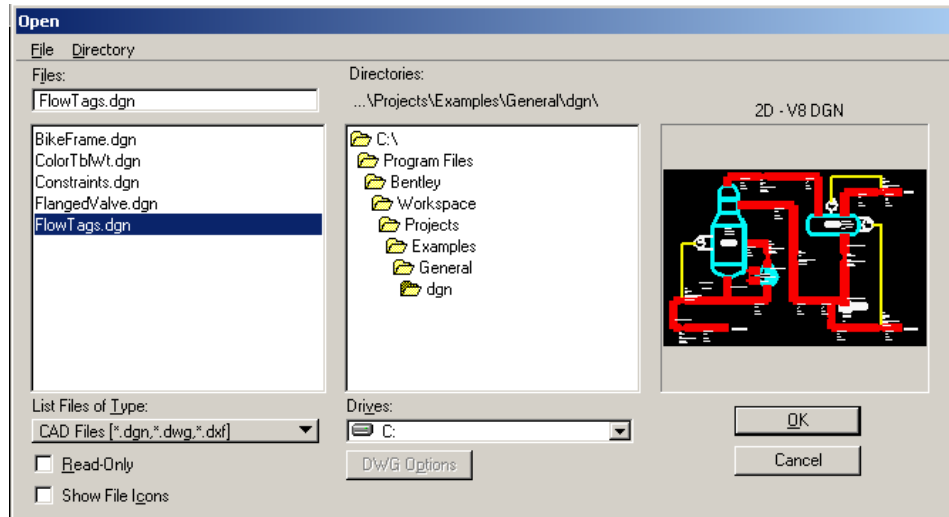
Open

File Directory

Files:

FlowTags.dgn

BikeFrame.dgn
ColorTblWt.dgn
Constraints.dgn
FlangedValve.dgn
FlowTags.dgn

Directories:

...\Projects\Examples\General\dgn\

C:\
Program Files
Bentley
Workspace
Projects
Examples
General
dgn

2D - V8 DGN

List Files of Type:

CAD Files [*.dgn,*.dwg,*.dxf]

Read-Only

Show File Icons

Drives:

C:

DWG Options

OK

Cancel